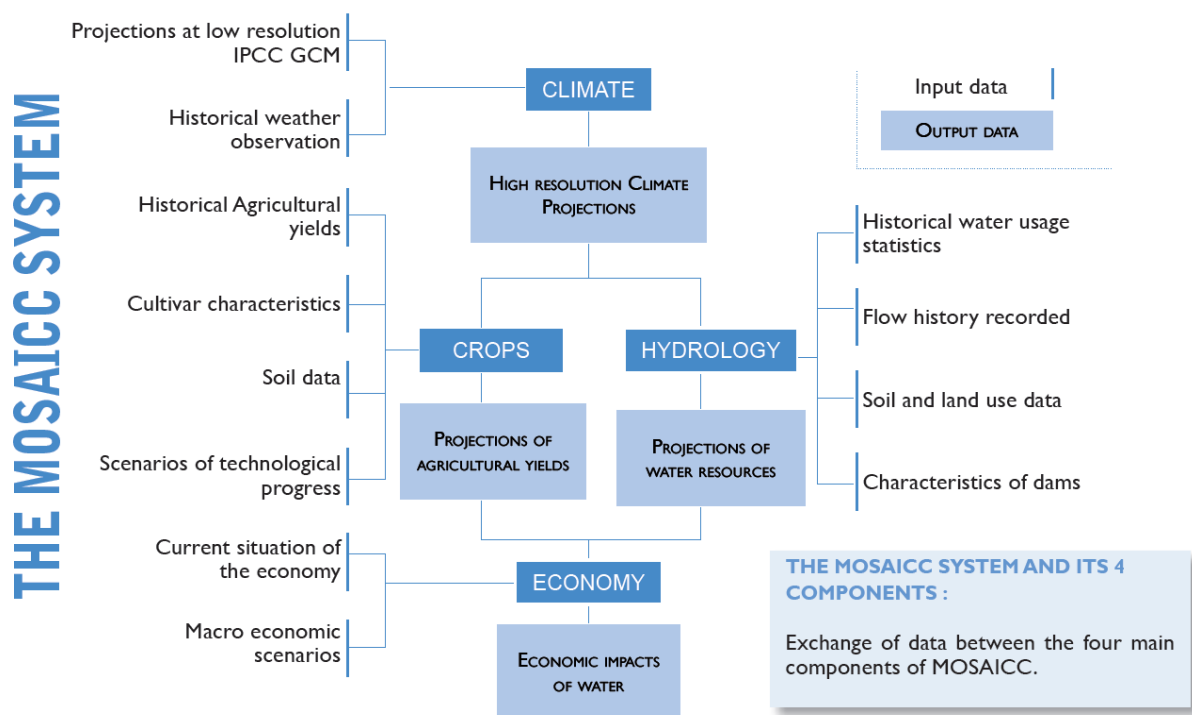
THE MOSAICC SYSTEM

Projections at low resolution IPCC GCM

Historical weather observation

CLIMATE

Input data

Output data

High resolution Climate Projections

Historical Agricultural yields

Cultivar characteristics

Soil data

Scenarios of technological progress

Historical water usage statistics

Flow history recorded

Soil and land use data

Characteristics of dams

CROPS

HYDROLOGY

Projections of agricultural yields

Projections of water resources

Current situation of the economy

Macro economic scenarios

ECONOMY

Economic impacts of water

THE MOSAICC SYSTEM AND ITS 4 COMPONENTS :

Exchange of data between the four main components of MOSAICC.